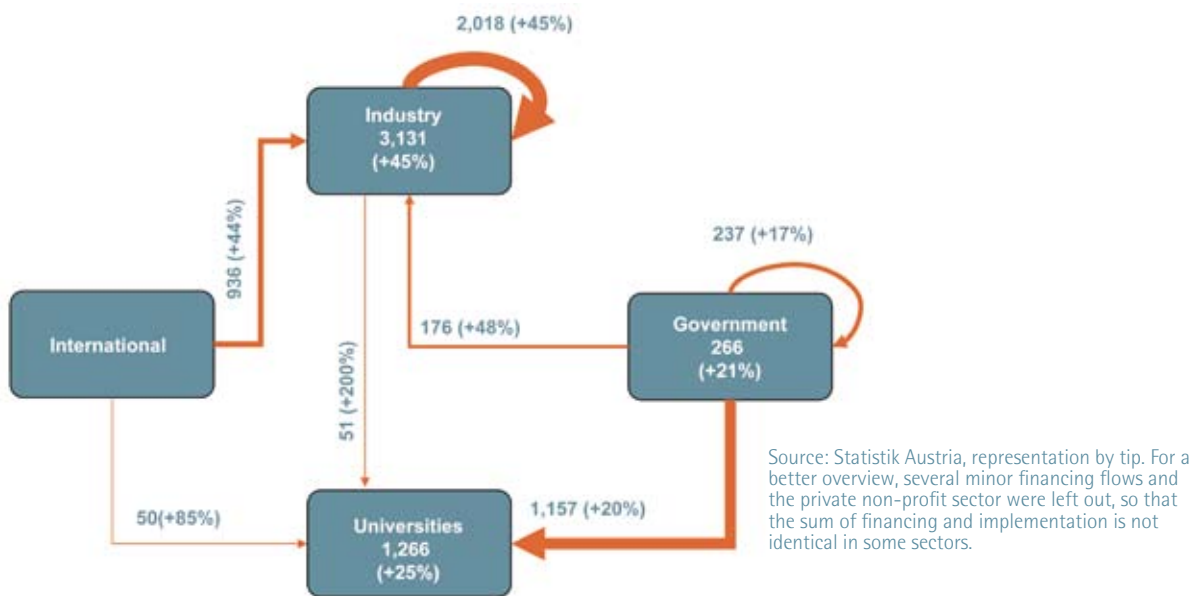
2,018 (+45%)

Industry
3,131
(+45%)

936 (+44%)

237 (+17%)

International

176 (+48%)

Government
266
(+21%)

51 (+200%)

Source: Statistik Austria, representation by tip. For a better overview, several minor financing flows and the private non-profit sector were left out, so that the sum of financing and implementation is not identical in some sectors.

50(+85%)

1,157 (+20%)

Universities
1,266
(+25%)